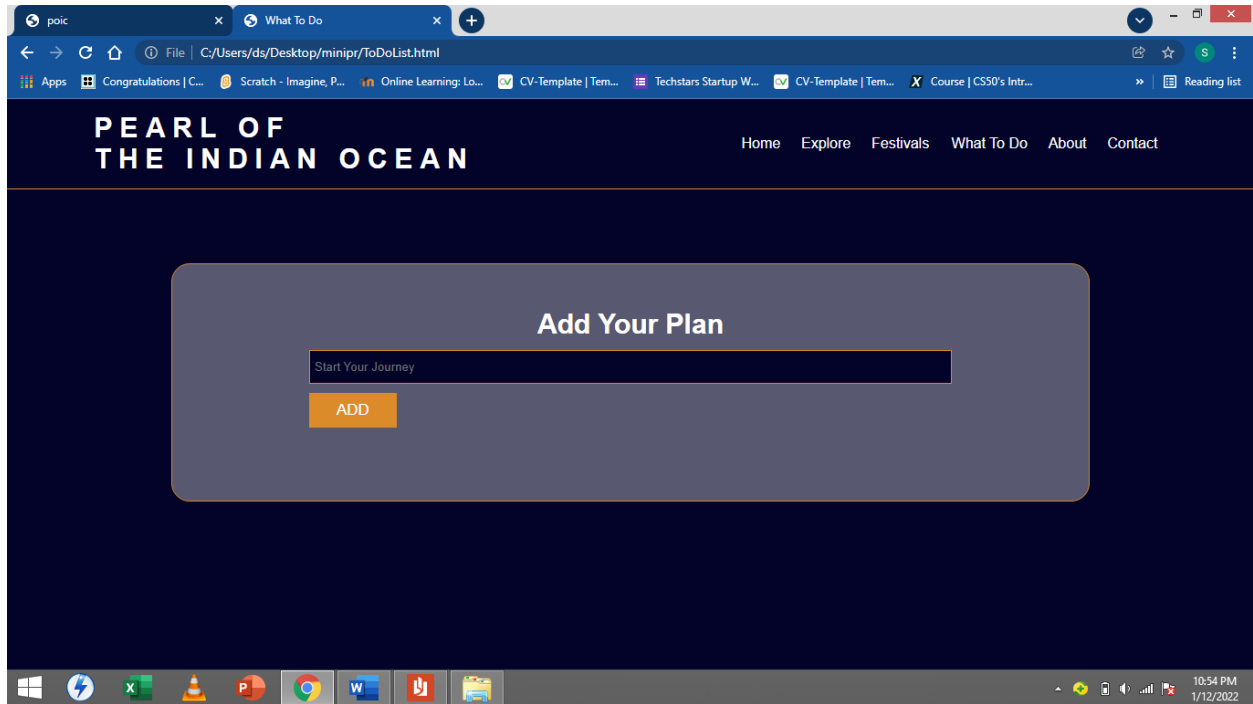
poic
What To Do

File | C:/Users/ds/Desktop/minipr/ToDoList.html

Apps | Congratulations | C... | Scratch - Imagine, P... | Online Learning: Lo... | CV-Template | Tem... | Techstars Startup W... | CV-Template | Tem... | Course | CS50's Intr... | » | Reading list

PEARL OF
THE INDIAN OCEAN

Home Explore Festivals What To Do About Contact

Add Your Plan

Start Your Journey

ADD

10:54 PM
1/12/2022